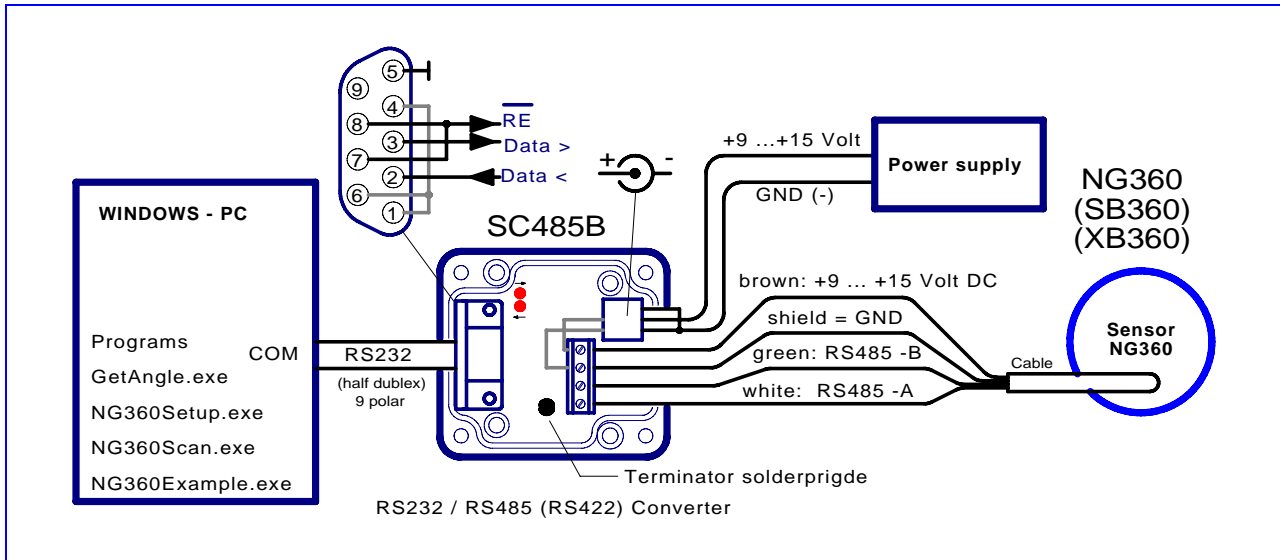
5
9
4
8
3
7
2
6
1
$\overline{RE}$
Data >
Data <
+ -
+9 ...+15 Volt
Power supply
GND (-)
NG360
(SB360)
(XB360)
WINDOWS - PC
SC485B
brown: +9 ... +15 Volt DC
shield = GND
green: RS485 -B
white: RS485 -A
Sensor
NG360
Cable
Programs
GetAngle.exe
NG360Setup.exe
NG360Scan.exe
NG360Example.exe
COM
RS232
(half dublex)
9 polar
Terminator solderprigde
RS232 / RS485 (RS422) Converter